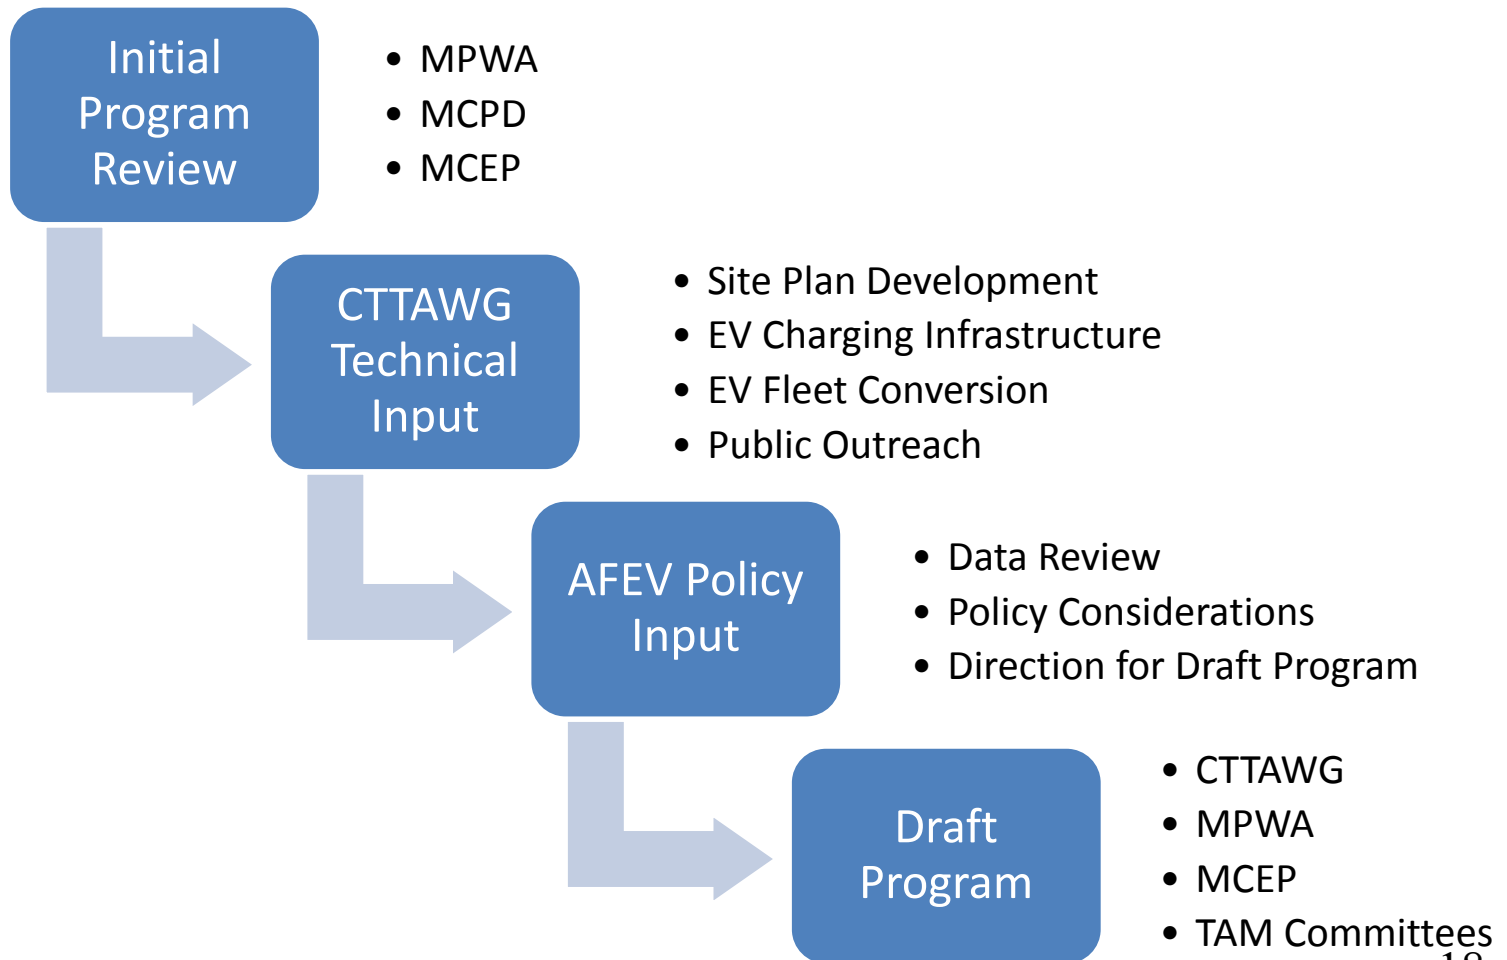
Initial Program Review

- MPWA
- MCPD
- MCEP

CTTAWG Technical Input

- Site Plan Development
- EV Charging Infrastructure
- EV Fleet Conversion
- Public Outreach

AFEV Policy Input

- Data Review
- Policy Considerations
- Direction for Draft Program

Draft Program

- CTTAWG
- MPWA
- MCEP
- TAM Committees

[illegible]